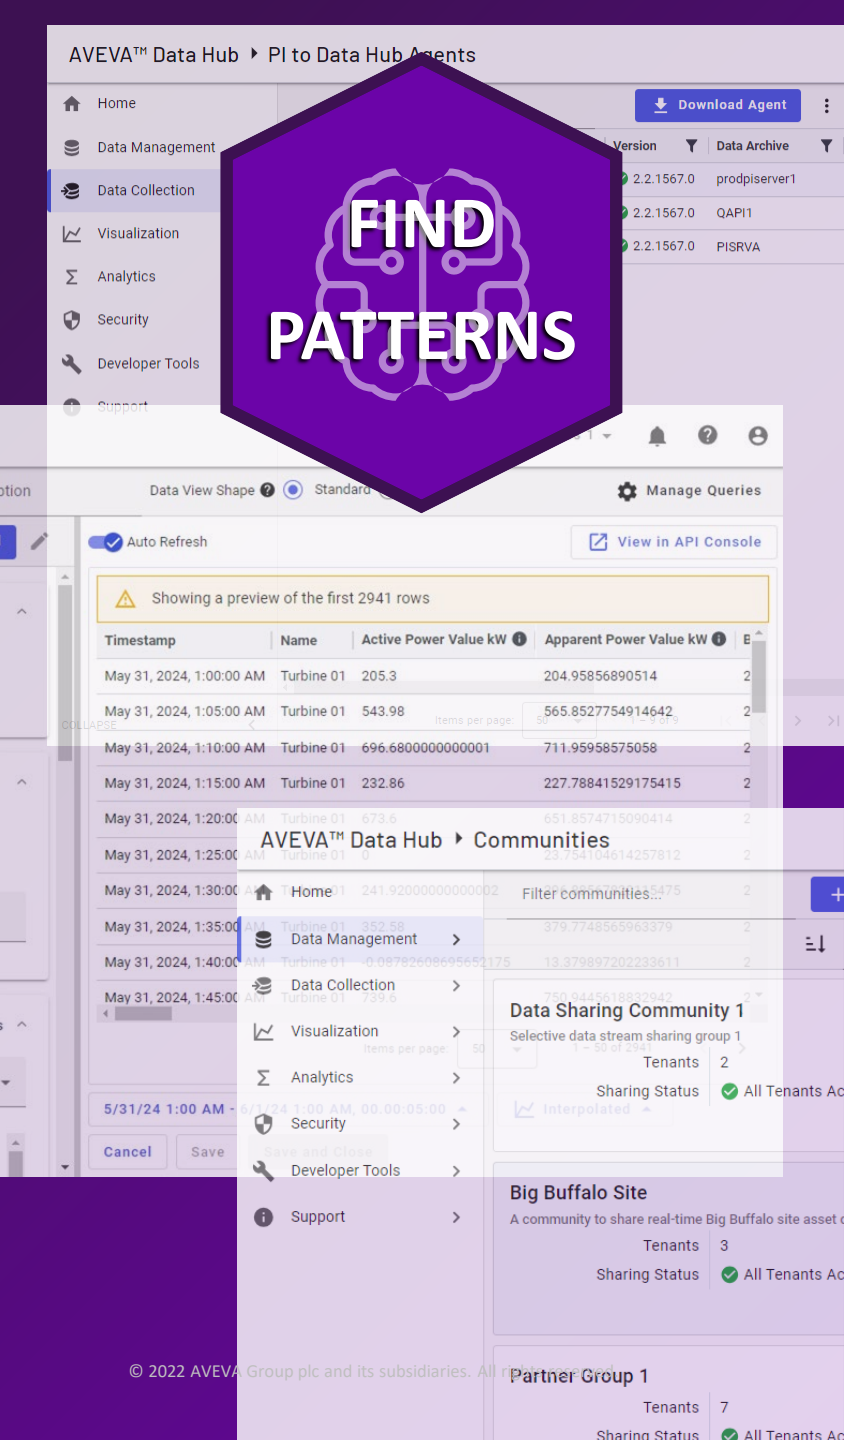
AVEVA™ Data Hub ▸ PI to Data Hub Agents

Home
Data Management
Data Collection
Visualization
Analytics
Security
Developer Tools
Support

Download Agent

| Version | Data Archive |
|---|---|
| 2.2.1567.0 | prodpiserver1 |
| 2.2.1567.0 | QAPI1 |
| 2.2.1567.0 | PISRVA |

FIND PATTERNS

ption
Data View Shape Standard
Manage Queries
Auto Refresh
View in API Console
Showing a preview of the first 2941 rows

| Timestamp | Name | Active Power Value kW | Apparent Power Value kW |
|---|---|---|---|
| May 31, 2024, 1:00:00 AM | Turbine 01 | 205.3 | 204.95856890514 |
| May 31, 2024, 1:05:00 AM | Turbine 01 | 543.98 | 565.8527754914642 |
| May 31, 2024, 1:10:00 AM | Turbine 01 | 696.6800000000001 | 711.95958575058 |
| May 31, 2024, 1:15:00 AM | Turbine 01 | 232.86 | 227.78841529175415 |
| May 31, 2024, 1:20:00 AM | Turbine 01 | 673.6 | 651.8574715090414 |
| May 31, 2024, 1:25:00 AM | Turbine 01 | 0 | 23.754104614257812 |
| May 31, 2024, 1:30:00 AM | Turbine 01 | 241.92000000000002 | |
| May 31, 2024, 1:35:00 AM | Turbine 01 | 352.58 | 379.7748565963379 |
| May 31, 2024, 1:40:00 AM | Turbine 01 | -0.08762608695652175 | 13.379897202233611 |
| May 31, 2024, 1:45:00 AM | Turbine 01 | 739.6 | 750.9445618932392 |

COLLAPSE
Items per page: 50
1 – 50 of 2941
5/31/24 1:00 AM - 6/1/24 1:00 AM, 00:00:05:00
Interpolated
Cancel
Save
Save and Close

AVEVA™ Data Hub ▸ Communities
Home
Data Management
Data Collection
Visualization
Analytics
Security
Developer Tools
Support
Filter communities...

Data Sharing Community 1
Selective data stream sharing group 1
Tenants 2
Sharing Status All Tenants Ac

Big Buffalo Site
A community to share real-time Big Buffalo site asset
Tenants 3
Sharing Status All Tenants Ac

Partner Group 1
Tenants 7
Sharing Status All Tenants Ac

© 2022 AVEVA Group plc and its subsidiaries. All rights reserved.